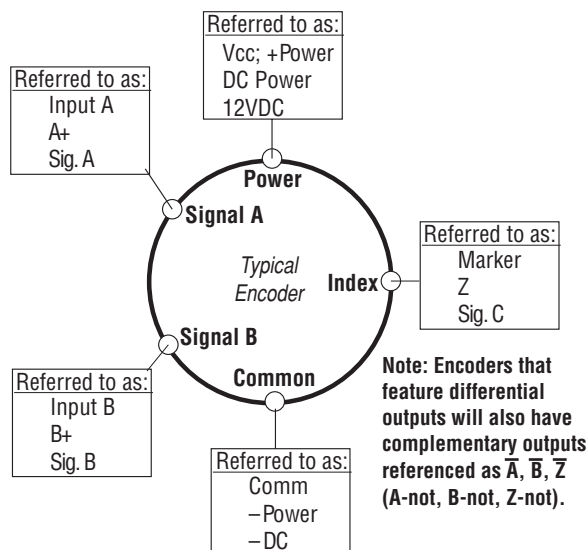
Referred to as:
Vcc; +Power
DC Power
12VDC

Referred to as:
Input A
A+
Sig. A

Power

Signal A

Typical
Encoder

Index

Referred to as:
Marker
Z
Sig. C

Signal B

Common

Referred to as:
Input B
B+
Sig. B

Note: Encoders that feature differential outputs will also have complementary outputs referenced as $\overline{A}$, $\overline{B}$, $\overline{Z}$ (A-not, B-not, Z-not).

Referred to as:
Comm
–Power
–DC